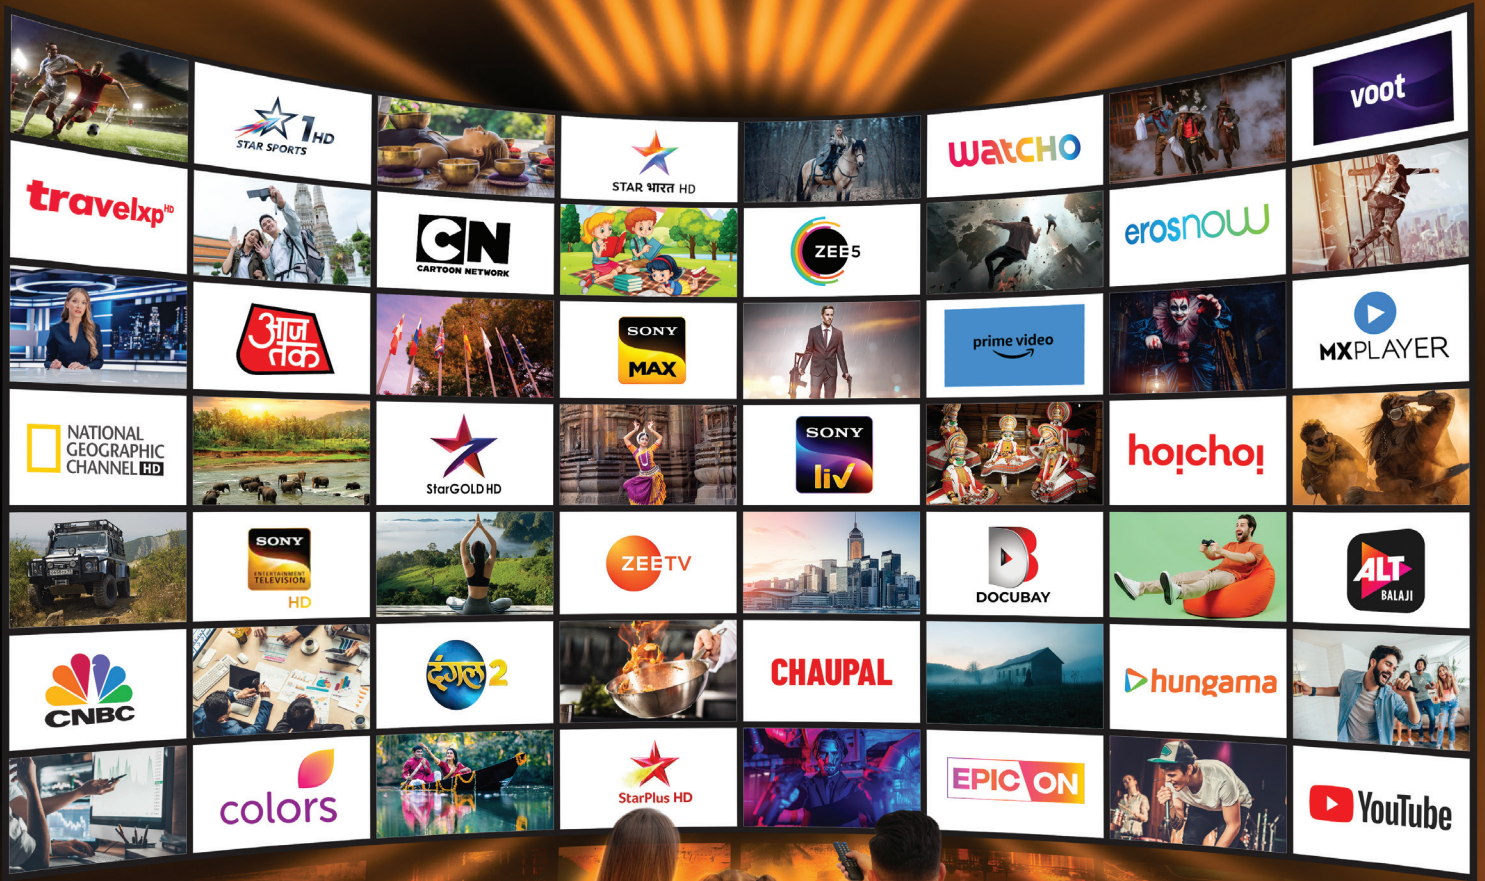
STAR SPORTS 1 HD

STAR भारत HD

watcho

voot

travelxp HD

CN CARTOON NETWORK

ZEE5

erosnow

आज तक

SONY MAX

prime video

MX PLAYER

NATIONAL GEOGRAPHIC CHANNEL HD

StarGOLD HD

SONY liv

hoichoi

SONY ENTERTAINMENT TELEVISION HD

ZEE TV

DOCUBAY

ALT BALAJI

CNBC

दंगल 2

CHAUPAL

hungama

colors

StarPlus HD

EPIC ON

YouTube